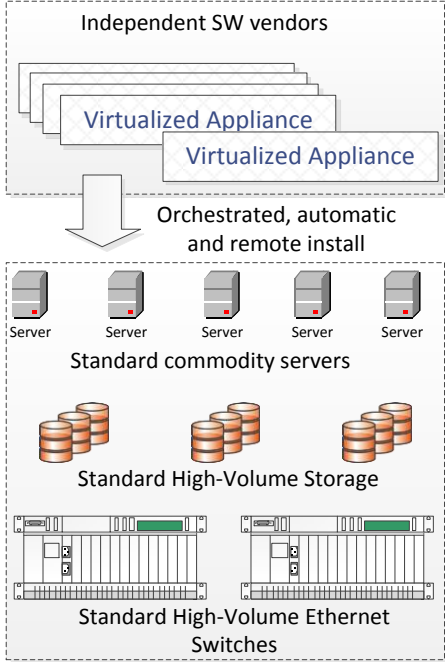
Independent SW vendors

Virtualized Appliance

Virtualized Appliance

Orchestrated, automatic and remote install

Server

Server

Server

Server

Server

Standard commodity servers

Standard High-Volume Storage

Standard High-Volume Ethernet Switches